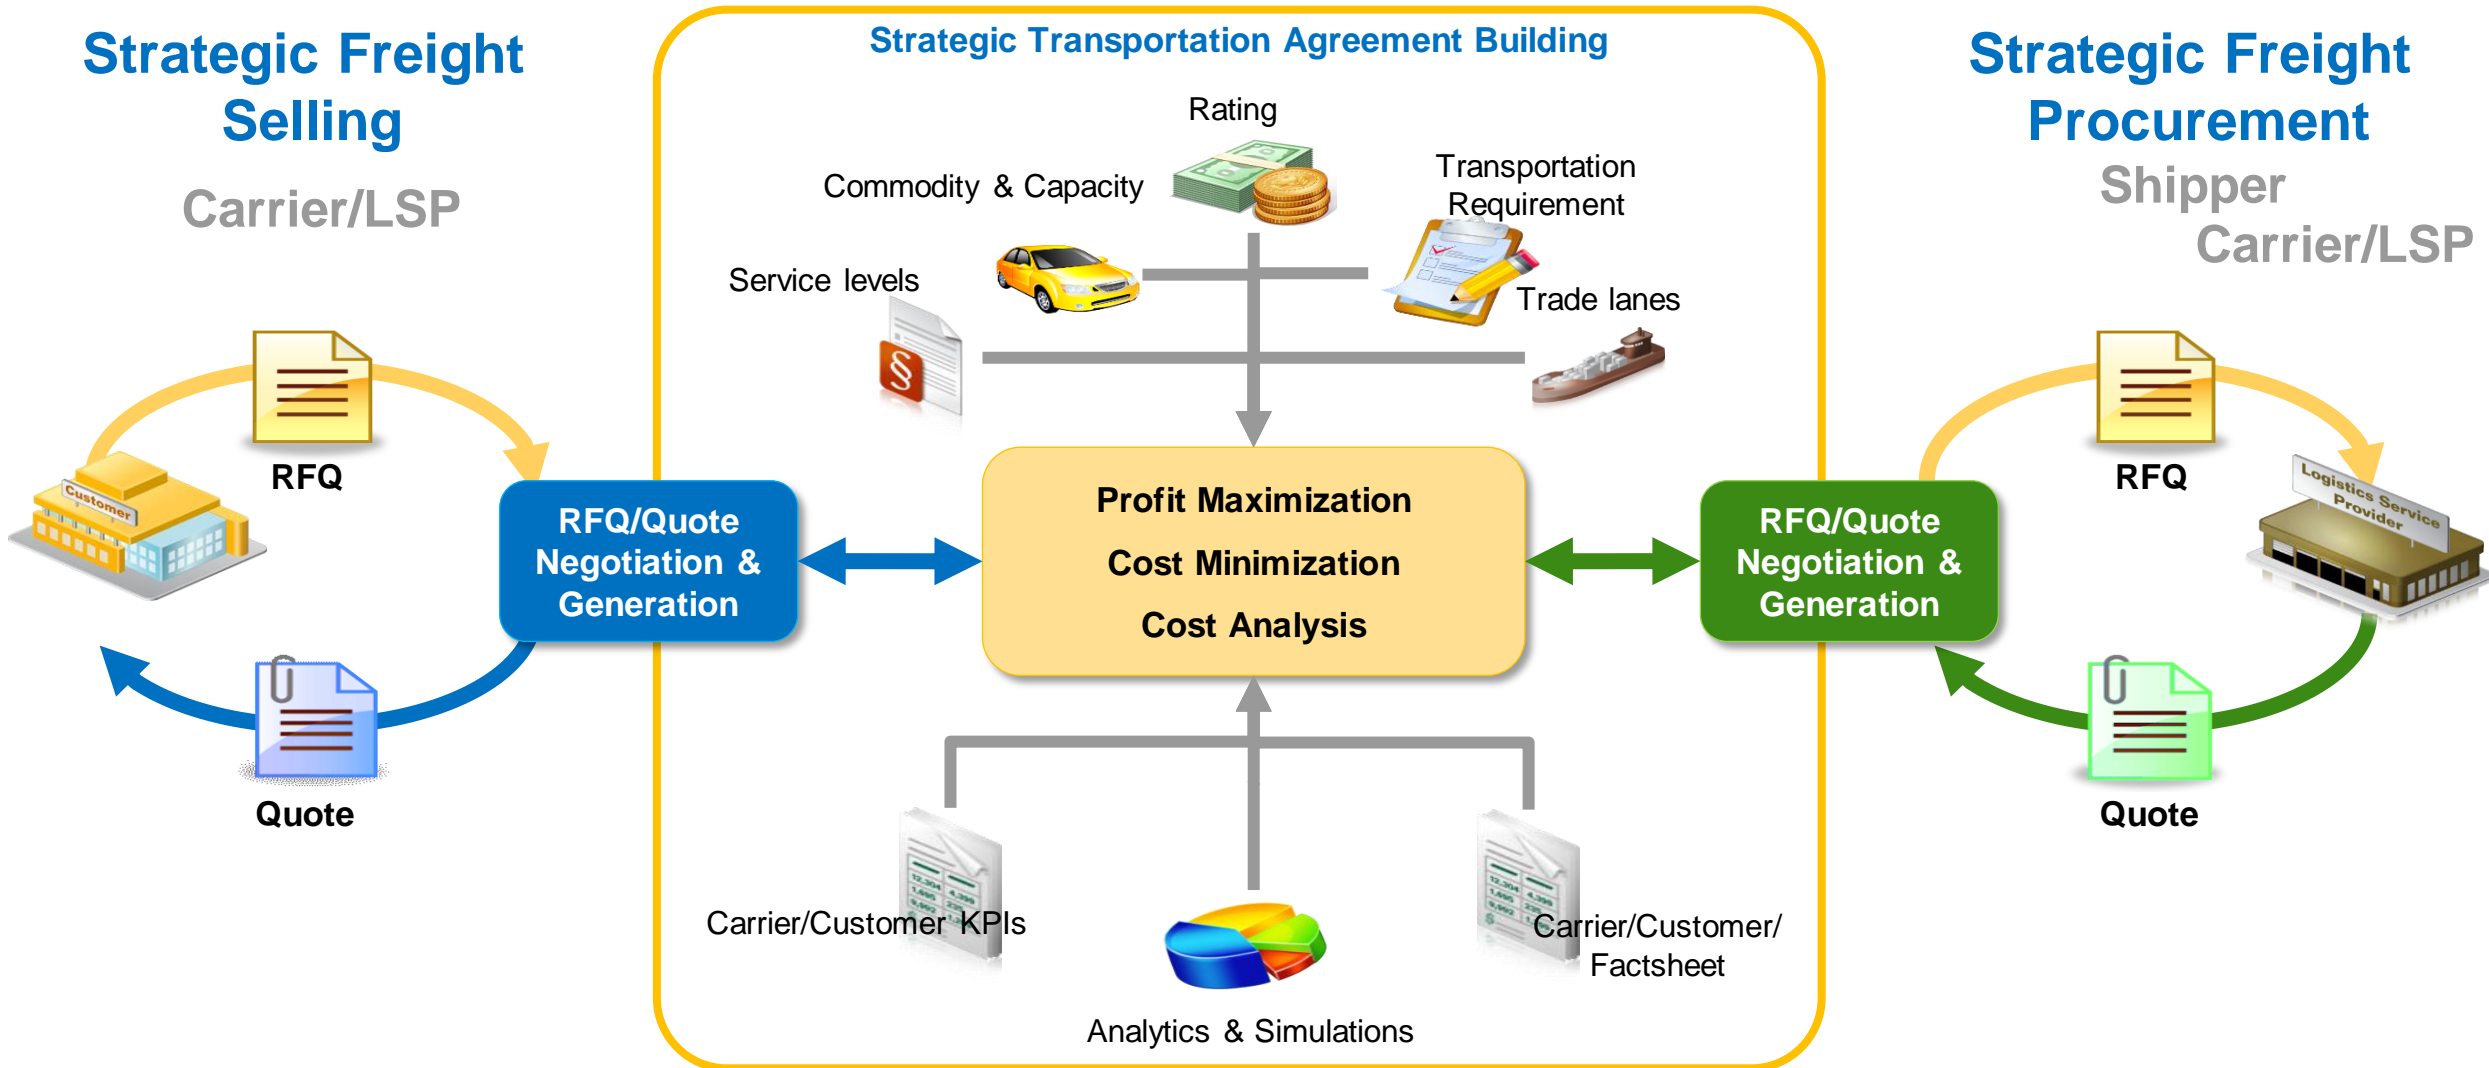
Strategic Freight Selling

Carrier/LSP

RFQ

Customer

RFQ/Quote Negotiation & Generation

Quote

Strategic Transportation Agreement Building

Rating

Commodity & Capacity

Transportation Requirement

Service levels

Trade lanes

Profit Maximization

Cost Minimization

Cost Analysis

Carrier/Customer KPIs

Analytics & Simulations

Carrier/Customer/ Factsheet

Strategic Freight Procurement

Shipper

Carrier/LSP

RFQ

Logistics Service Provider

RFQ/Quote Negotiation & Generation

Quote